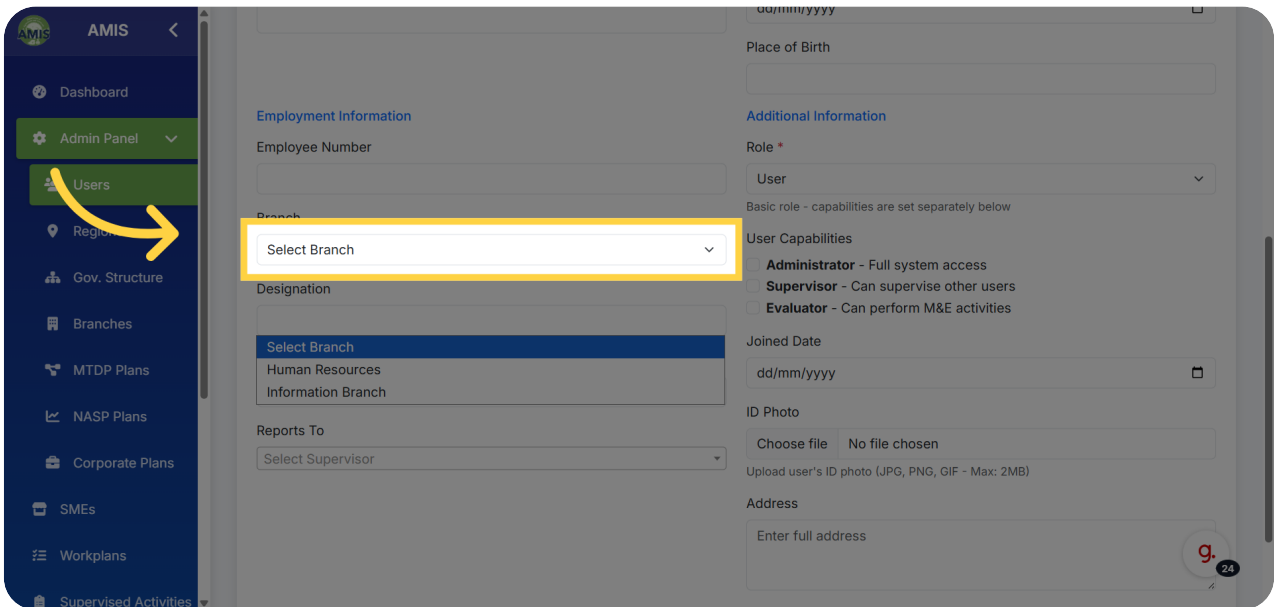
AMIS

AMIS

Dashboard

Admin Panel

Users

Regio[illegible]

Gov. Structure

Branches

MTDP Plans

NASP Plans

Corporate Plans

SMEs

Workplans

Supervised Activities

dd/mm/yyyy

Place of Birth

Employment Information

Employee Number

Branch

Select Branch

Designation

Select Branch
Human Resources
Information Branch

Reports To

Select Supervisor

Additional Information

Role *

User

Basic role - capabilities are set separately below

User Capabilities

**Administrator** - Full system access

**Supervisor** - Can supervise other users

**Evaluator** - Can perform M&E activities

Joined Date

dd/mm/yyyy

ID Photo

Choose file No file chosen

Upload user's ID photo (JPG, PNG, GIF - Max: 2MB)

Address

Enter full address

g.

24